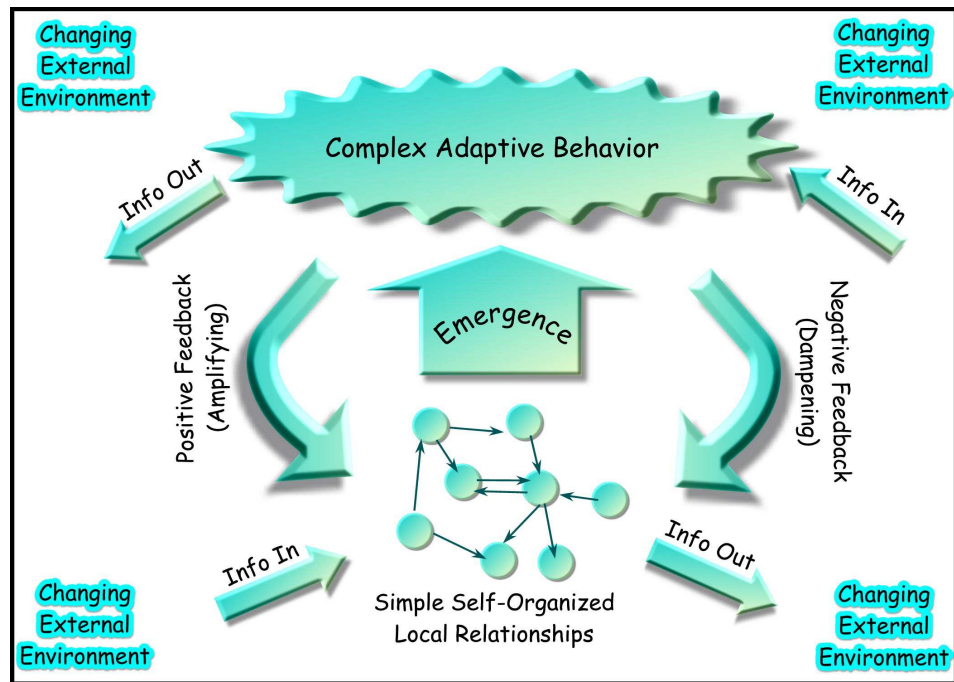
Changing External Environment

Changing External Environment

Complex Adaptive Behavior

Info Out

Info In

Positive Feedback (Amplifying)

Emergence

Negative Feedback (Dampening)

Info In

Info Out

Simple Self-Organized Local Relationships

Changing External Environment

Changing External Environment